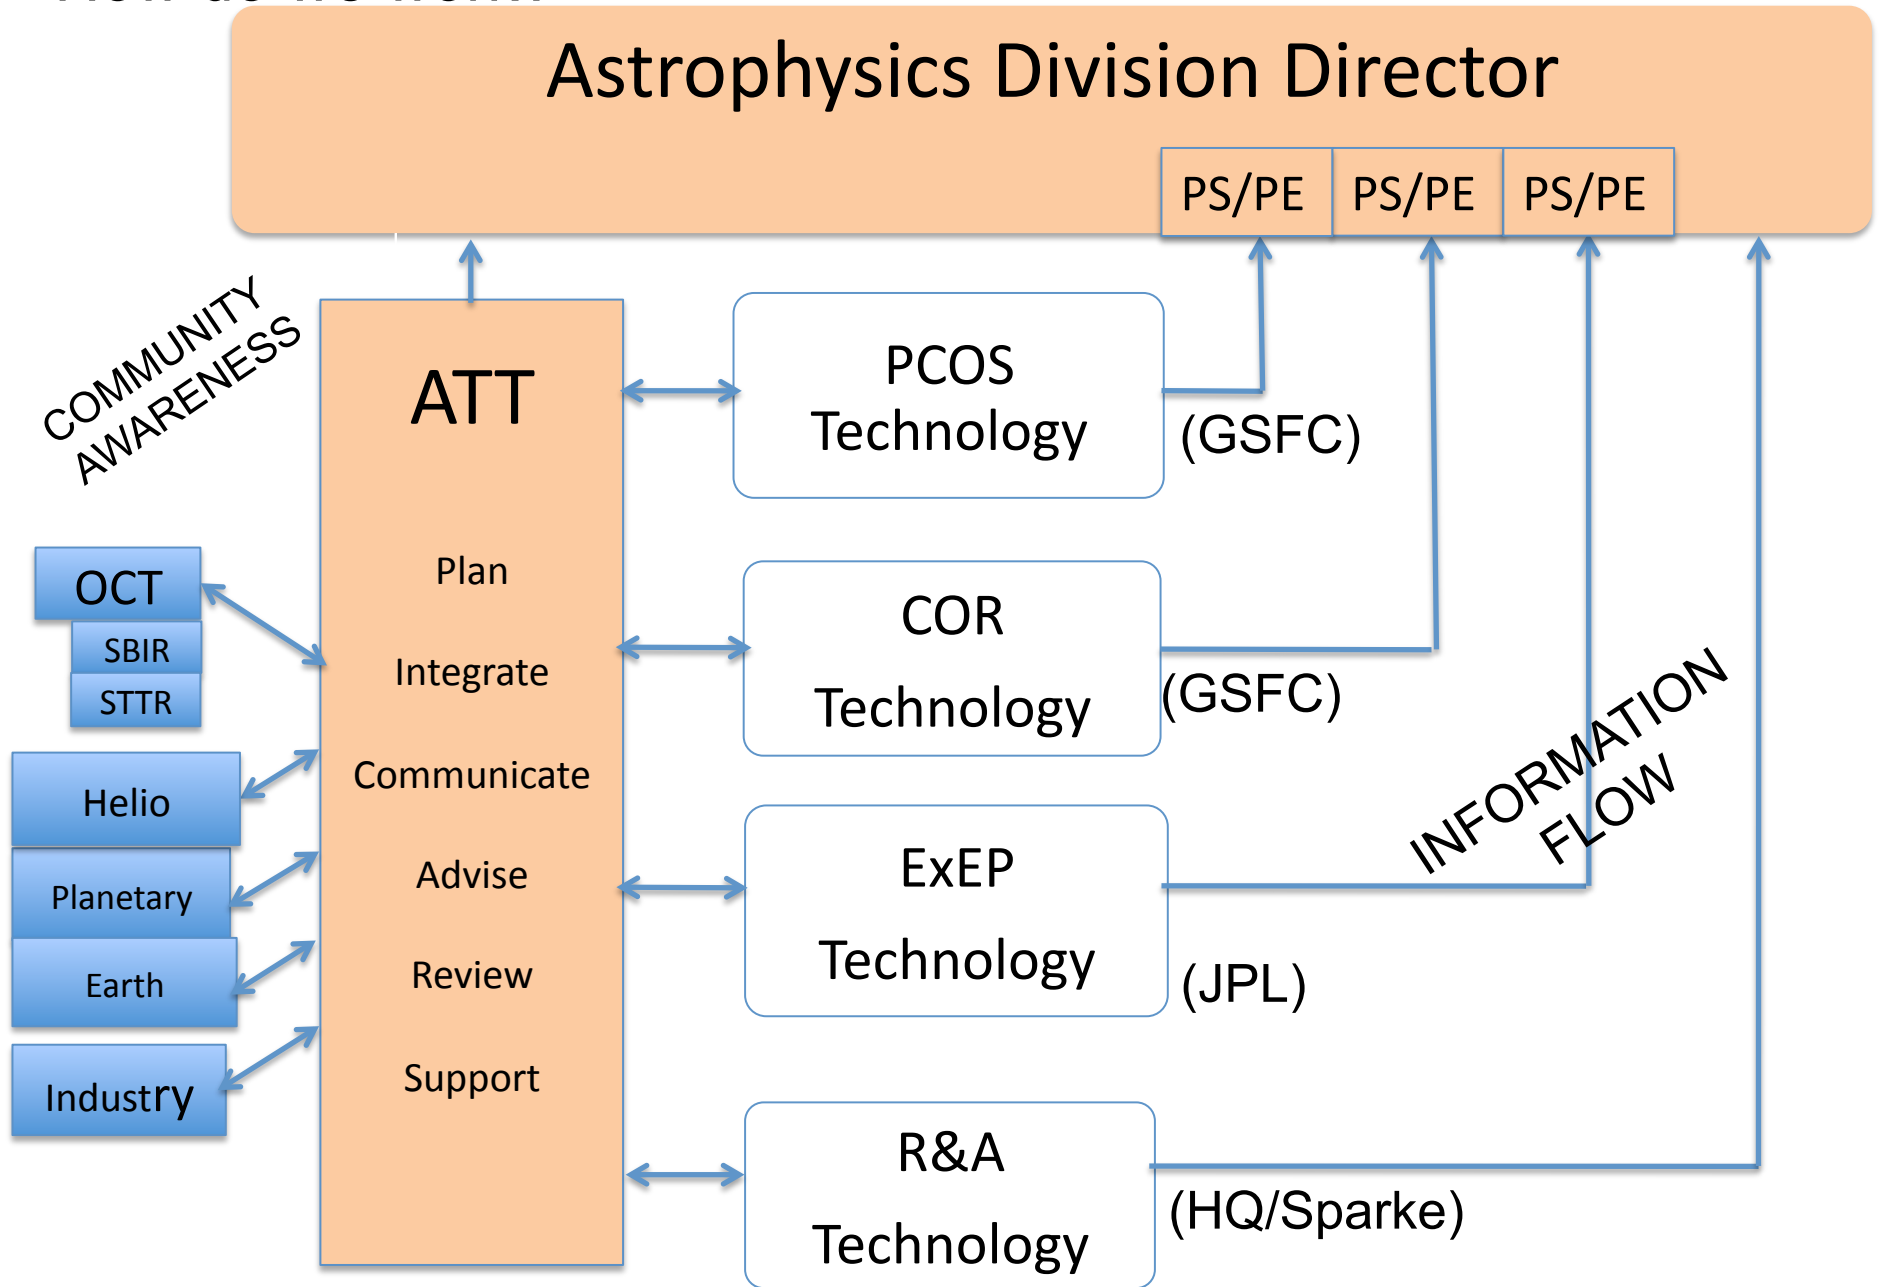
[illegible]

Astrophysics Division Director

PS/PE

PS/PE

PS/PE

COMMUNITY AWARENESS

ATT

Plan

Integrate

Communicate

Advise

Review

Support

PCOS Technology

(GSFC)

COR Technology

(GSFC)

ExEP Technology

(JPL)

R&A Technology

(HQ/Sparke)

INFORMATION FLOW

OCT

SBIR

STTR

Helio

Planetary

Earth

Industry